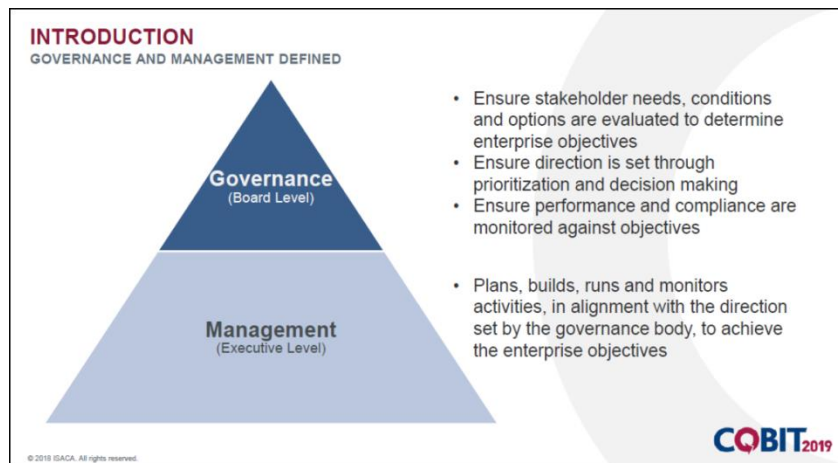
INTRODUCTION
GOVERNANCE AND MANAGEMENT DEFINED

Governance
(Board Level)

Management
(Executive Level)

• Ensure stakeholder needs, conditions and options are evaluated to determine enterprise objectives
• Ensure direction is set through prioritization and decision making
• Ensure performance and compliance are monitored against objectives

• Plans, builds, runs and monitors activities, in alignment with the direction set by the governance body, to achieve the enterprise objectives

© 2018 ISACA. All rights reserved.

COBIT 2019